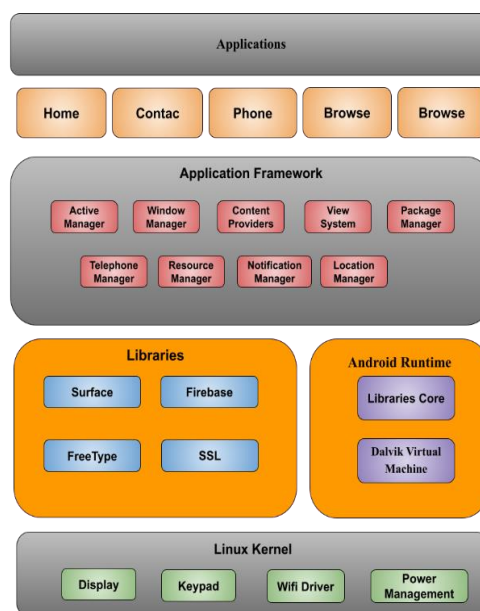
Applications

Home

Contac

Phone

Browse

Browse

Application Framework

Active Manager

Window Manager

Content Providers

View System

Package Manager

Telephone Manager

Resource Manager

Notification Manager

Location Manager

Libraries

Surface

Firebase

FreeType

SSL

Android Runtime

Libraries Core

Dalvik Virtual Machine

Linux Kernel

Display

Keypad

Wifi Driver

Power Management